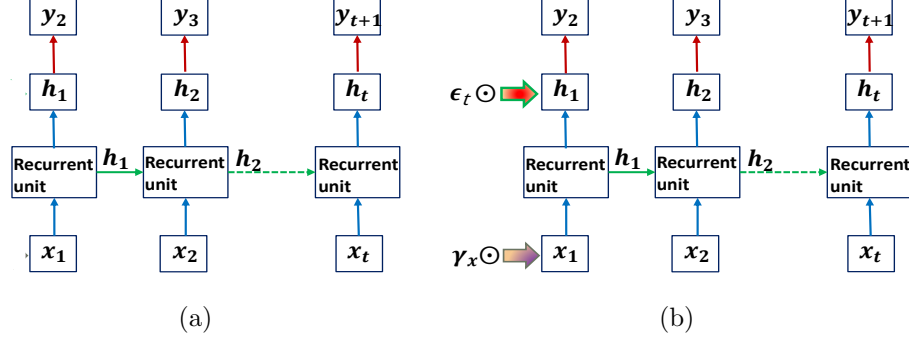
$y_2$ $y_3$ $y_{t+1}$

$h_1$ $h_2$ $h_t$

Recurrent unit $h_1$ Recurrent unit $h_2$ Recurrent unit

$x_1$ $x_2$ $x_t$

(a)

$y_2$ $y_3$ $y_{t+1}$

$\epsilon_t \odot$ $h_1$ $h_2$ $h_t$

Recurrent unit $h_1$ Recurrent unit $h_2$ Recurrent unit

$\gamma_x \odot$ $x_1$ $x_2$ $x_t$

(b)